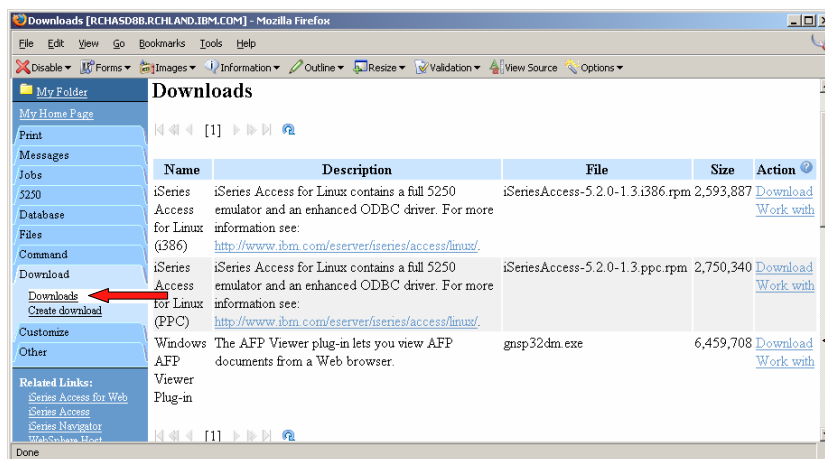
Downloads [RCHASD8B.RCHLAND.IBM.COM] - Mozilla Firefox

File Edit View Go Bookmarks Tools Help

Disable Forms Images Information Outline Resize Validation View Source Options

My Folder
My Home Page
Print
Messages
Jobs
5250
Database
Files
Command
Download
Downloads
Create download
Customize
Other

Related Links:
iSeries Access for Web
iSeries Access
iSeries Navigator
WebSphere Host

Downloads

[1]

| Name | Description | File | Size | Action |
|---|---|---|---|---|
| iSeries Access for Linux (i386) | iSeries Access for Linux contains a full 5250 emulator and an enhanced ODBC driver. For more information see: http://www.ibm.com/eserver/iseries/access/linux/. | iSeriesAccess-5.2.0-1.3.i386.rpm | 2,593,887 | Download Work with |
| iSeries Access for Linux (PPC) | iSeries Access for Linux contains a full 5250 emulator and an enhanced ODBC driver. For more information see: http://www.ibm.com/eserver/iseries/access/linux/. | iSeriesAccess-5.2.0-1.3.ppc.rpm | 2,750,340 | Download Work with |
| Windows AFP Viewer Plug-in | The AFP Viewer plug-in lets you view AFP documents from a Web browser. | gnsp32dm.exe | 6,459,708 | Download Work with |

[1]

Done